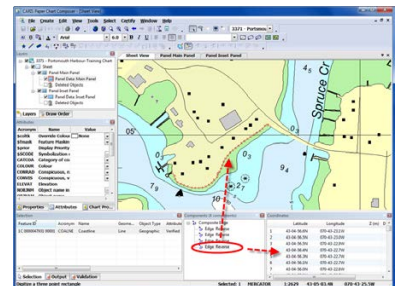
CARIS Paper Chart Composer - [Sheet View]

File Create Edit View Tools Select Certify Window Help

Arial

3371 Portsmou

Sheet View Panel Main Panel Panel Inset Panel

3371 - Portsmouth Harbour Training Chart

Sheet

Panel Main Panel

Panel Data Main Panel

Deleted Objects

Panel Inset Panel

Panel Data Inset Panel

Deleted Objects

Layers Draw Order

Attributes

| Acronym | Name | Value |
|---|---|---|
| SCAMIN | Scale Minimum | |
| SORDAT | Source Date | |
| SORIND | Source Indication | |
| CATCOA | Category of coa | |
| COLOUR | Colour | |
| CONRAD | Conspicuous, ra | |
| CONVIS | Conspicuous, v | |
| ELEVAT | Elevation | |
| NOBJNM | Object name in | |

Properties Attributes Chart Pro

Selection

| Feature ID | Acronym | Name | Geome... | Object Type | Attribute |
|---|---|---|---|---|---|
| 1C 000004701 0001 | COALNE | Coastline | Line | Geographic | Verified |

Selection Output Validation

Digitize a three point rectangle

Spruce Cr

05

7

9

10

Components of selected edge

Composite Edge

Edge Reverse

Coordinates

| | Latitude | Longitude |
|---|---|---|
| 1 | 43-04-36.6N | 070-43-23W |
| 2 | 43-04-36.5N | 070-43-22W |
| 3 | 43-04-36.4N | 070-43-22W |
| 4 | 43-04-36.3N | 070-43-22W |
| 5 | 43-04-36.2N | 070-43-22W |
| 6 | 43-04-36.1N | 070-43-22W |
| 7 | 43-04-36.0N | 070-43-22W |

Selected: 1 MERCATOR 1:2629 43-05-03.8N 070-43-25.5W